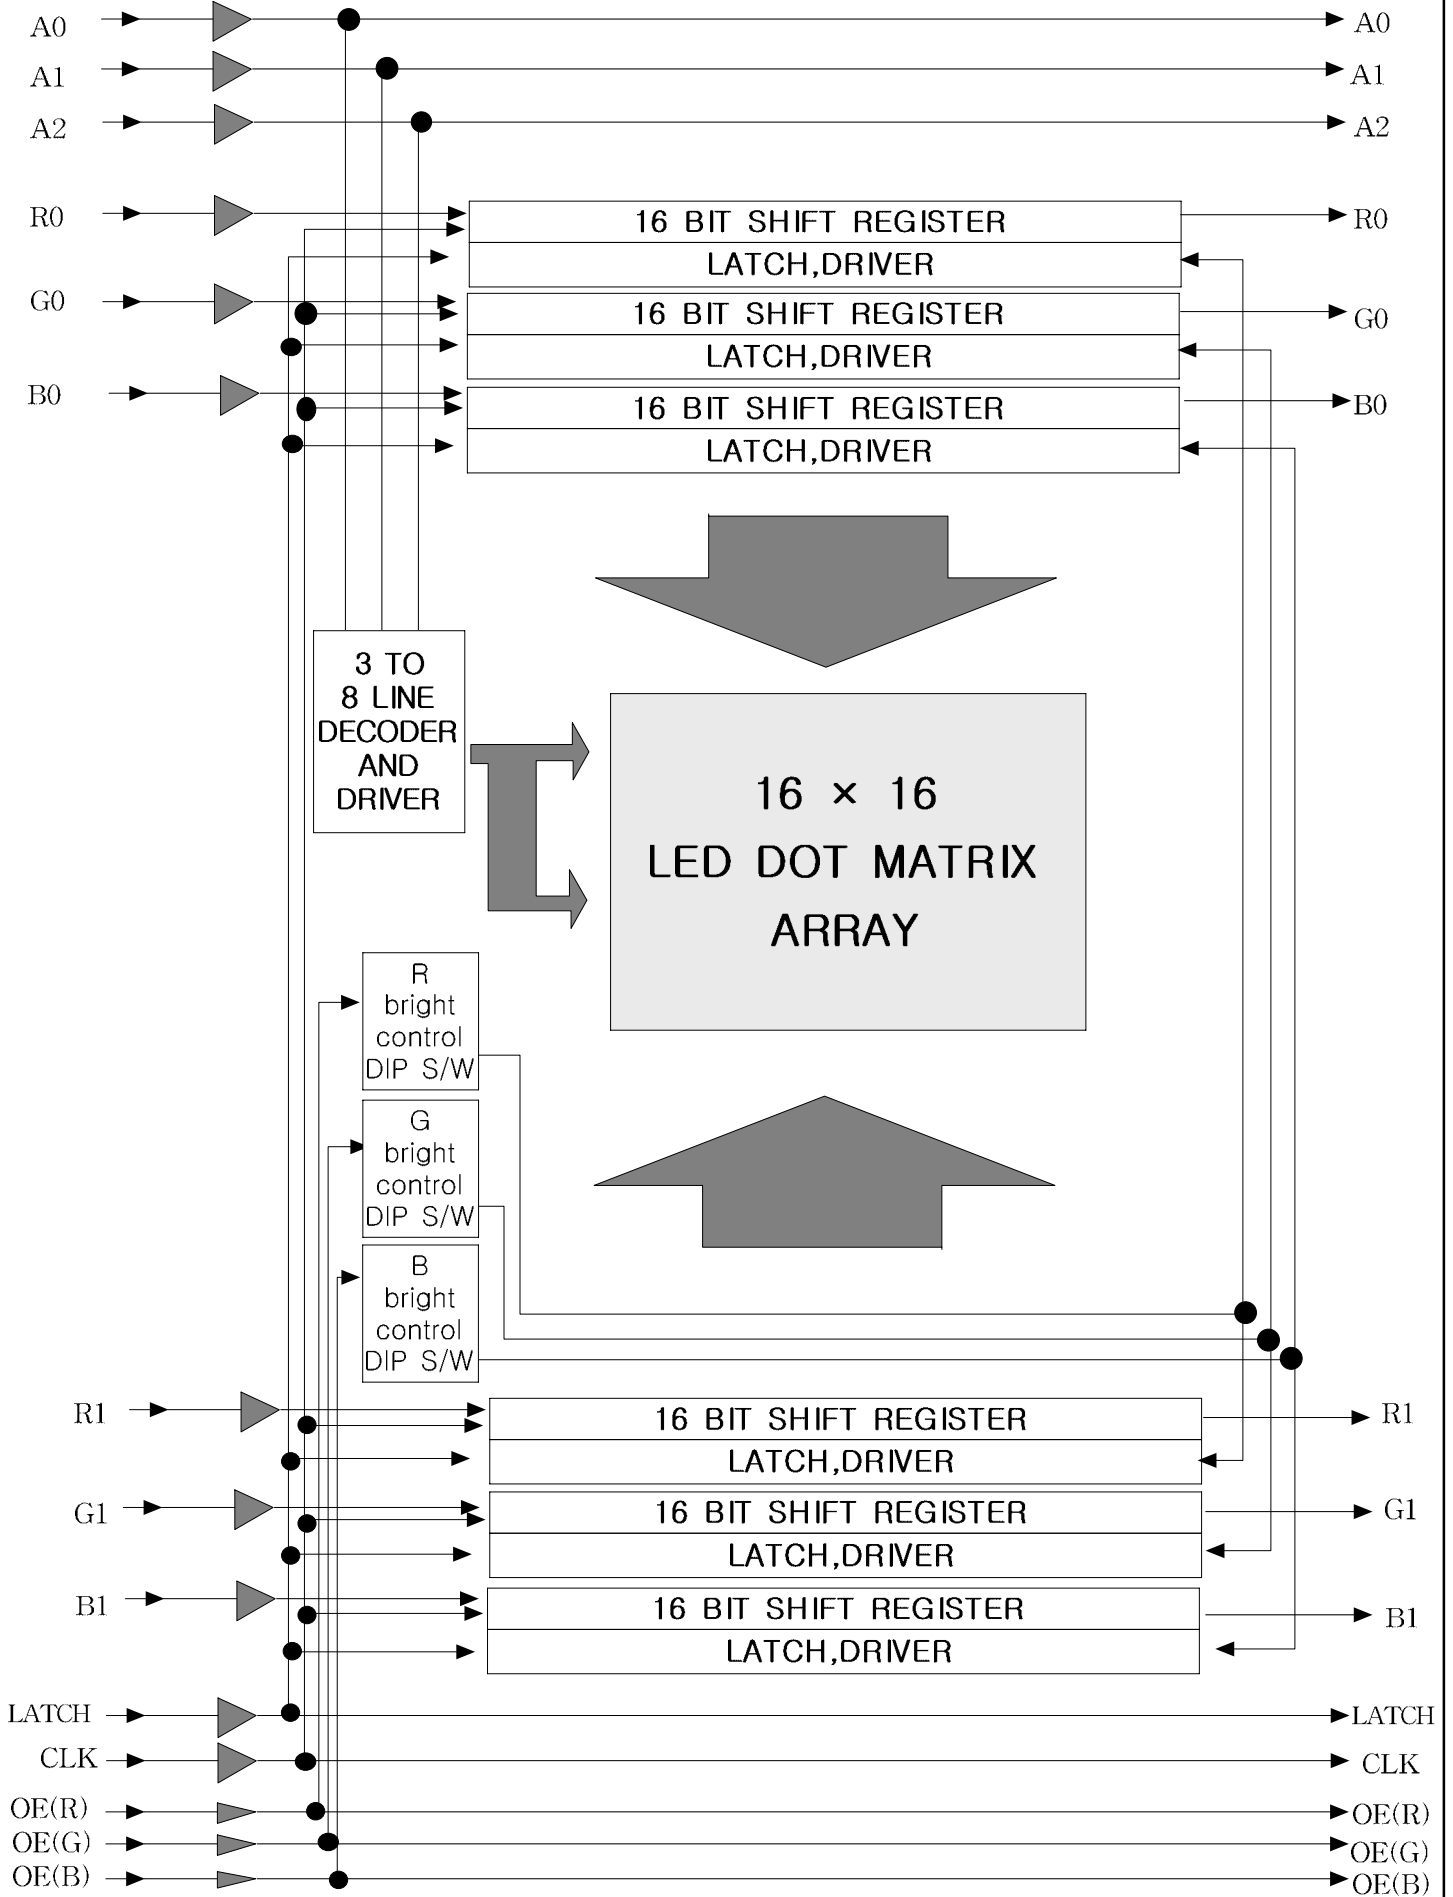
A0
A1
A2
R0
G0
B0
A0
A1
A2
R0
G0
B0

16 BIT SHIFT REGISTER
LATCH,DRIVER
16 BIT SHIFT REGISTER
LATCH,DRIVER
16 BIT SHIFT REGISTER
LATCH,DRIVER

3 TO 8 LINE DECODER AND DRIVER

16 × 16
LED DOT MATRIX
ARRAY

R bright control DIP S/W
G bright control DIP S/W
B bright control DIP S/W

R1
G1
B1
R1
G1
B1

16 BIT SHIFT REGISTER
LATCH,DRIVER
16 BIT SHIFT REGISTER
LATCH,DRIVER
16 BIT SHIFT REGISTER
LATCH,DRIVER

LATCH
CLK
OE(R)
OE(G)
OE(B)
LATCH
CLK
OE(R)
OE(G)
OE(B)